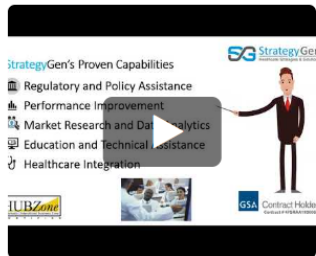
StrategyGen's Proven Capabilities
Regulatory and Policy Assistance
Performance Improvement
Market Research and Data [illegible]nalytics
Education and Technical Assistance
Healthcare Integration

StrategyGen
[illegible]

HUBZone
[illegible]

GSA Contract Holder
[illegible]